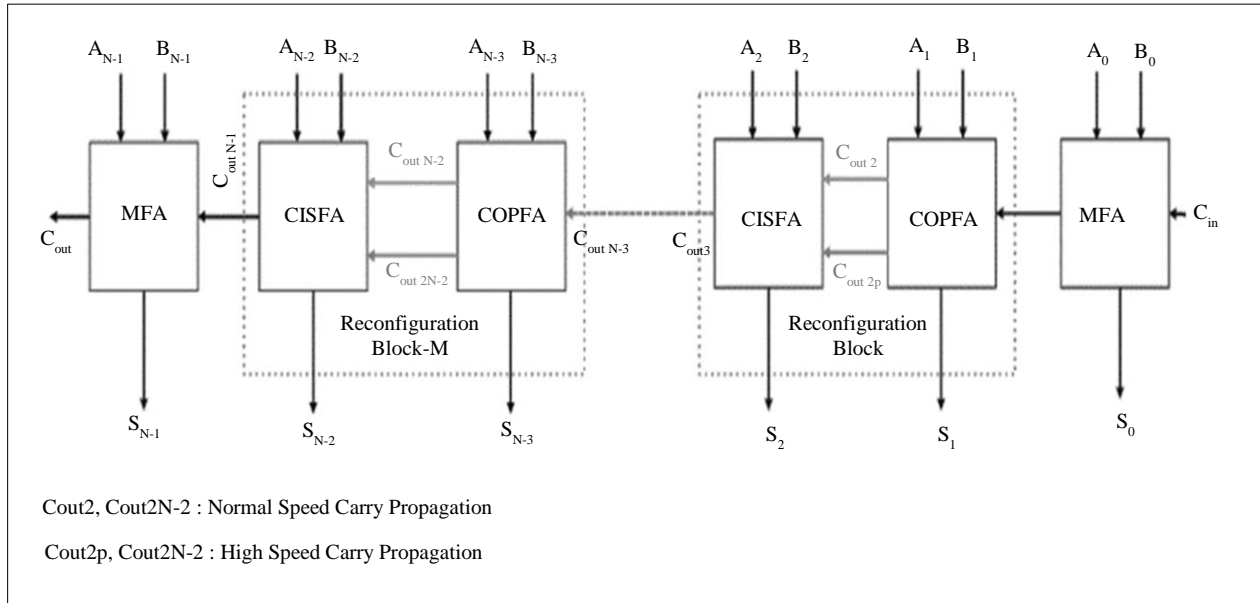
$A_{N-1}$ $B_{N-1}$ $A_{N-2}$ $B_{N-2}$ $A_{N-3}$ $B_{N-3}$ $A_2$ $B_2$ $A_1$ $B_1$ $A_0$ $B_0$

$C_{out\,N-1}$

$C_{out\,N-2}$

$C_{out\,2}$

MFA

CISFA

COPFA

CISFA

COPFA

MFA

$C_{in}$

$C_{out}$

$C_{out\,N-3}$

$C_{out3}$

$C_{out\,2N-2}$

$C_{out\,2p}$

Reconfiguration Block-M

Reconfiguration Block

$S_{N-1}$ $S_{N-2}$ $S_{N-3}$ $S_2$ $S_1$ $S_0$

Cout2, Cout2N-2 : Normal Speed Carry Propagation

Cout2p, Cout2N-2 : High Speed Carry Propagation